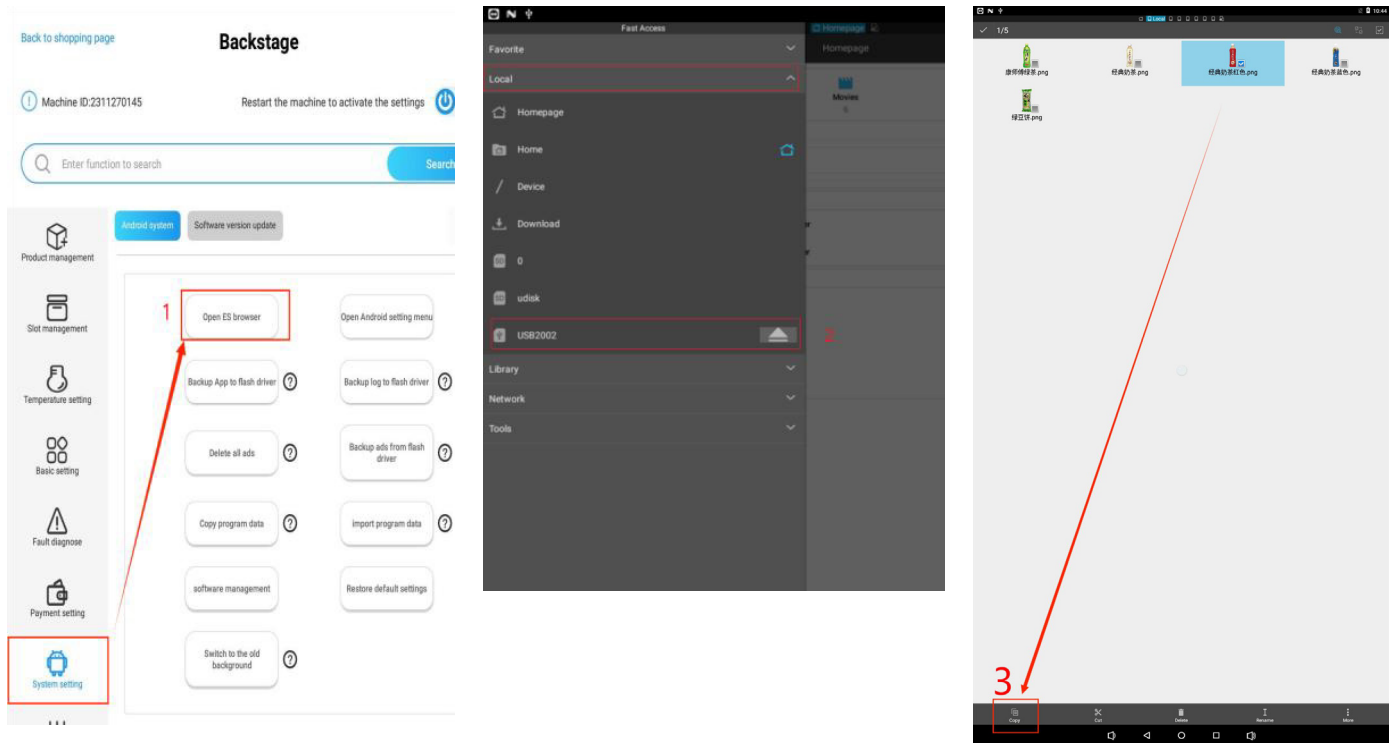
Back to shopping page

Backstage

Machine ID:2311270145

Restart the machine to activate the settings

Enter function to search

Search

Product management

Slot management

Temperature setting

Basic setting

Fault diagnose

Payment setting

System setting

Android system

Software version update

1

Open ES browser

Open Android setting menu

Backup App to flash driver

Backup log to flash driver

Delete all ads

Backup ads from flash driver

Copy program data

import program data

software management

Restore default settings

Switch to the old background

Fast Access

Homepage

Homepage

Favorite

Local

Homepage

Home

Device

Download

0

udisk

USB2002

2

Library

Network

Tools

Movies

1/5

康师傅绿茶.png

经典奶茶.png

经典奶茶红色.png

经典奶茶蓝色.png

绿豆沙.png

3

Copy

Cut

Delete

Rename

More